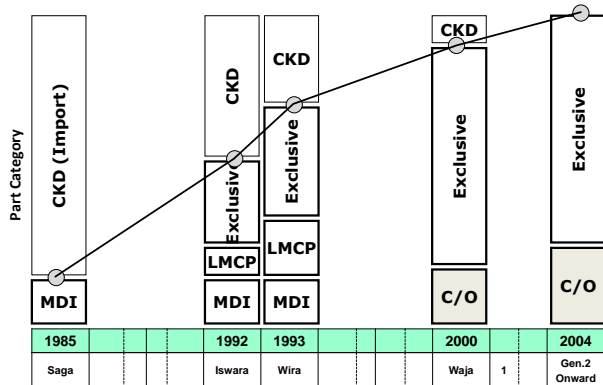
Part Category

CKD (Import)

MDI

CKD

Exclusive

LMCP

MDI

CKD

Exclusive

LMCP

MDI

CKD

Exclusive

C/O

Exclusive

C/O

| 1985 | 1992 | 1993 | 2000 | 2004 |
|---|---|---|---|---|
| Saga | Iswara | Wira | Waja | Gen.2 Onward |

1